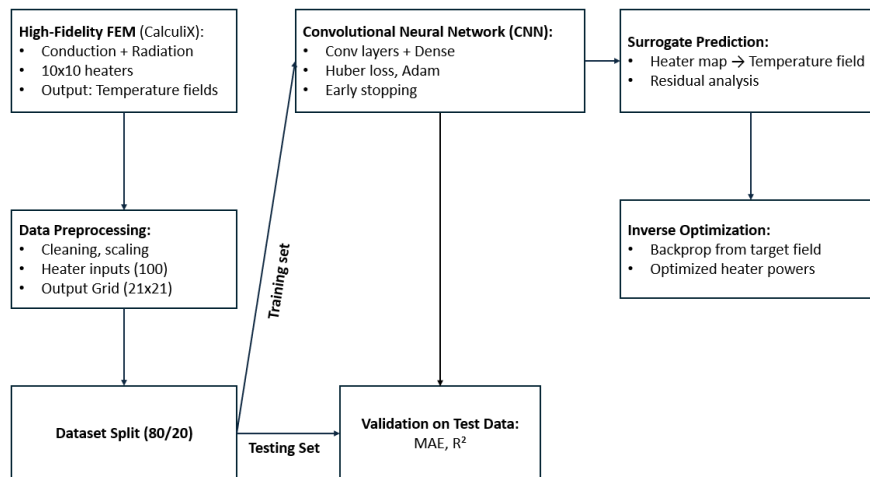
**High-Fidelity FEM** (CalculiX):
- Conduction + Radiation
- 10x10 heaters
- Output: Temperature fields

**Convolutional Neural Network (CNN):**
- Conv layers + Dense
- Huber loss, Adam
- Early stopping

**Surrogate Prediction:**
- Heater map → Temperature field
- Residual analysis

**Data Preprocessing:**
- Cleaning, scaling
- Heater inputs (100)
- Output Grid (21x21)

Training set

**Inverse Optimization:**
- Backprop from target field
- Optimized heater powers

**Dataset Split (80/20)**

Testing Set

**Validation on Test Data:**
MAE, R²